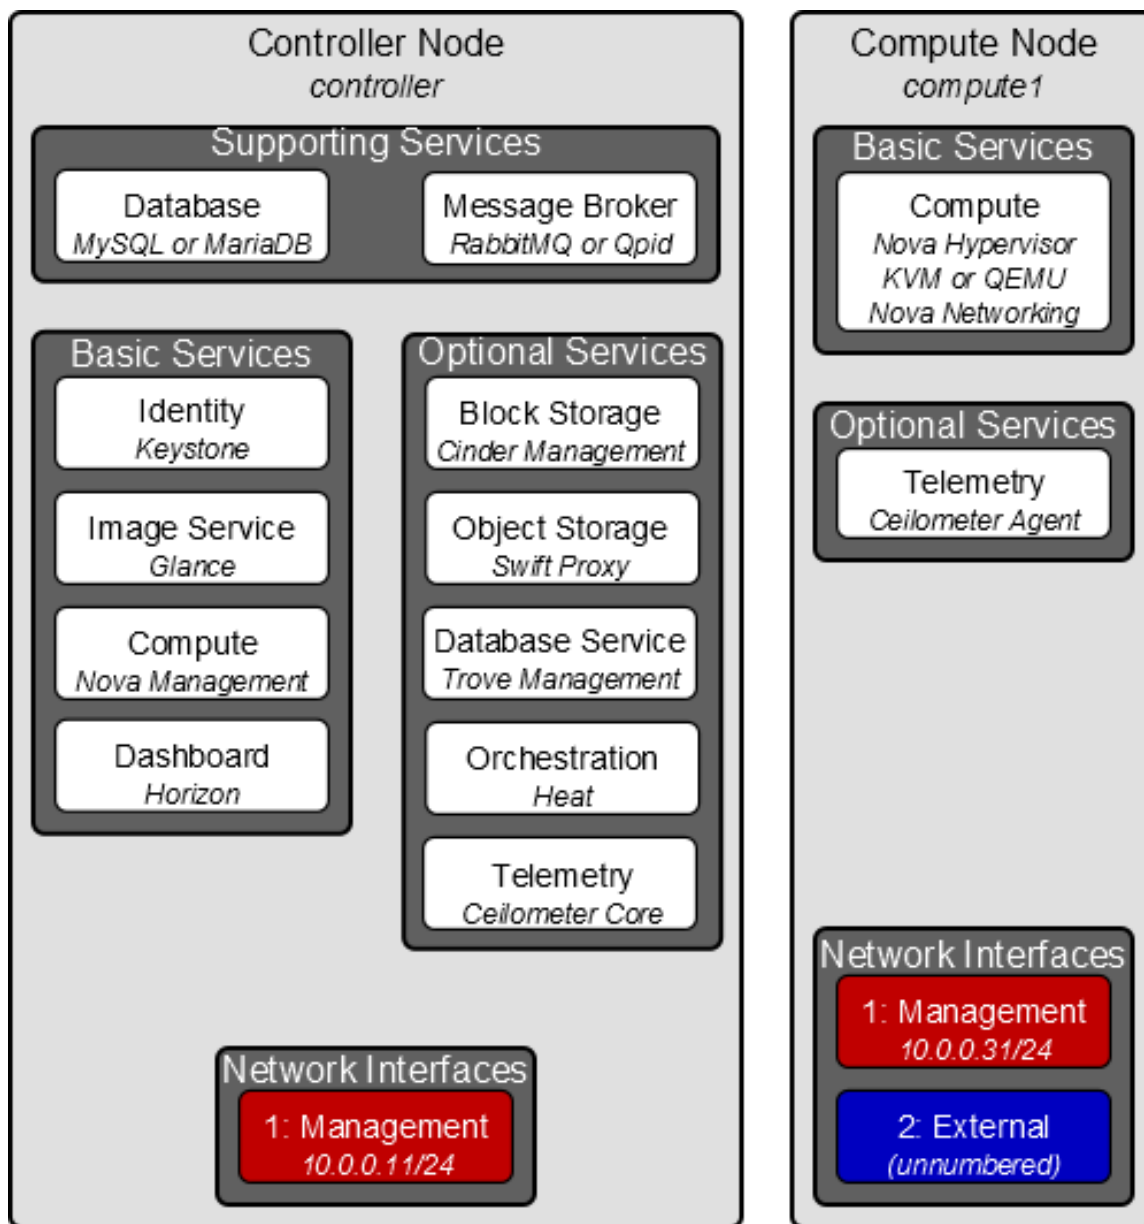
Controller Node
controller

Supporting Services

Database
MySQL or MariaDB

Message Broker
RabbitMQ or Qpid

Basic Services

Identity
Keystone

Image Service
Glance

Compute
Nova Management

Dashboard
Horizon

Optional Services

Block Storage
Cinder Management

Object Storage
Swift Proxy

Database Service
Trove Management

Orchestration
Heat

Telemetry
Ceilometer Core

Network Interfaces

1: Management
10.0.0.11/24

Compute Node
compute1

Basic Services

Compute
Nova Hypervisor
KVM or QEMU
Nova Networking

Optional Services

Telemetry
Ceilometer Agent

Network Interfaces

1: Management
10.0.0.31/24

2: External
(unnumbered)